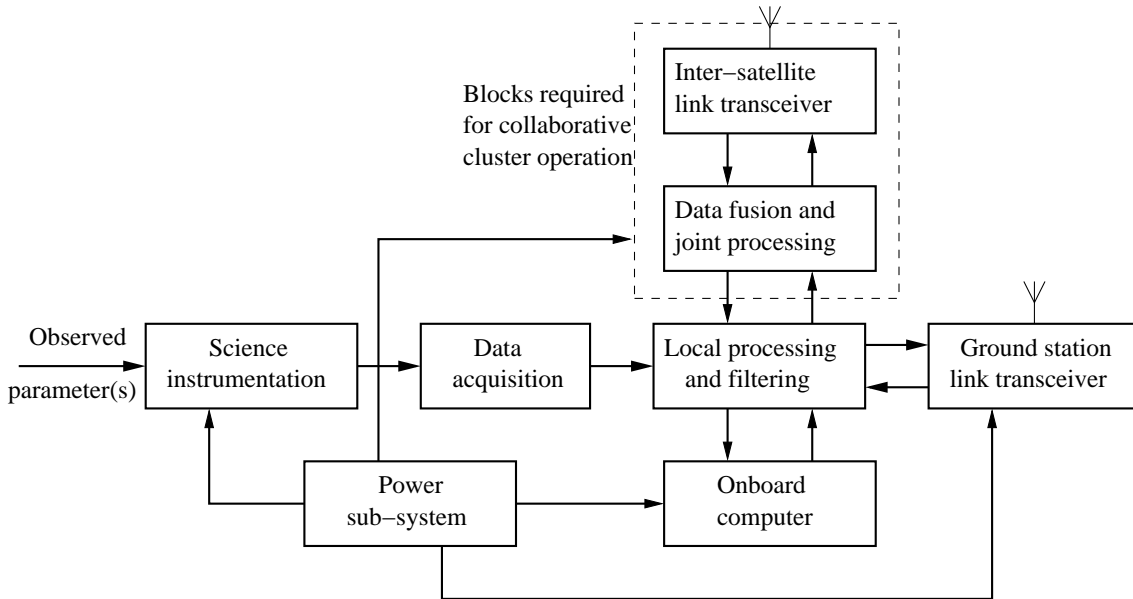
Blocks required for collaborative cluster operation

Inter−satellite link transceiver

Data fusion and joint processing

Observed parameter(s)

Science instrumentation

Data acquisition

Local processing and filtering

Ground station link transceiver

Power sub−system

Onboard computer